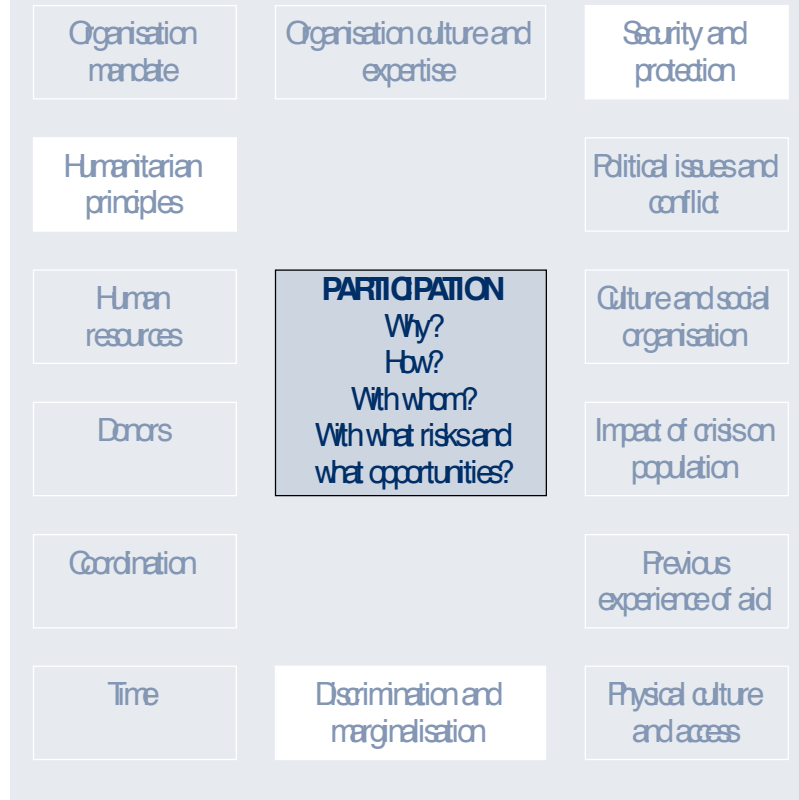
Organisation mandate

Organisation culture and expertise

Security and protection

Humanitarian principles

Political issues and conflict

Human resources

PARTICIPATION
Why?
How?
With whom?
With what risks and what opportunities?

Culture and social organisation

Donors

Impact of crisis on population

Coordination

Previous experience of aid

Time

Discrimination and marginalisation

Physical culture and access